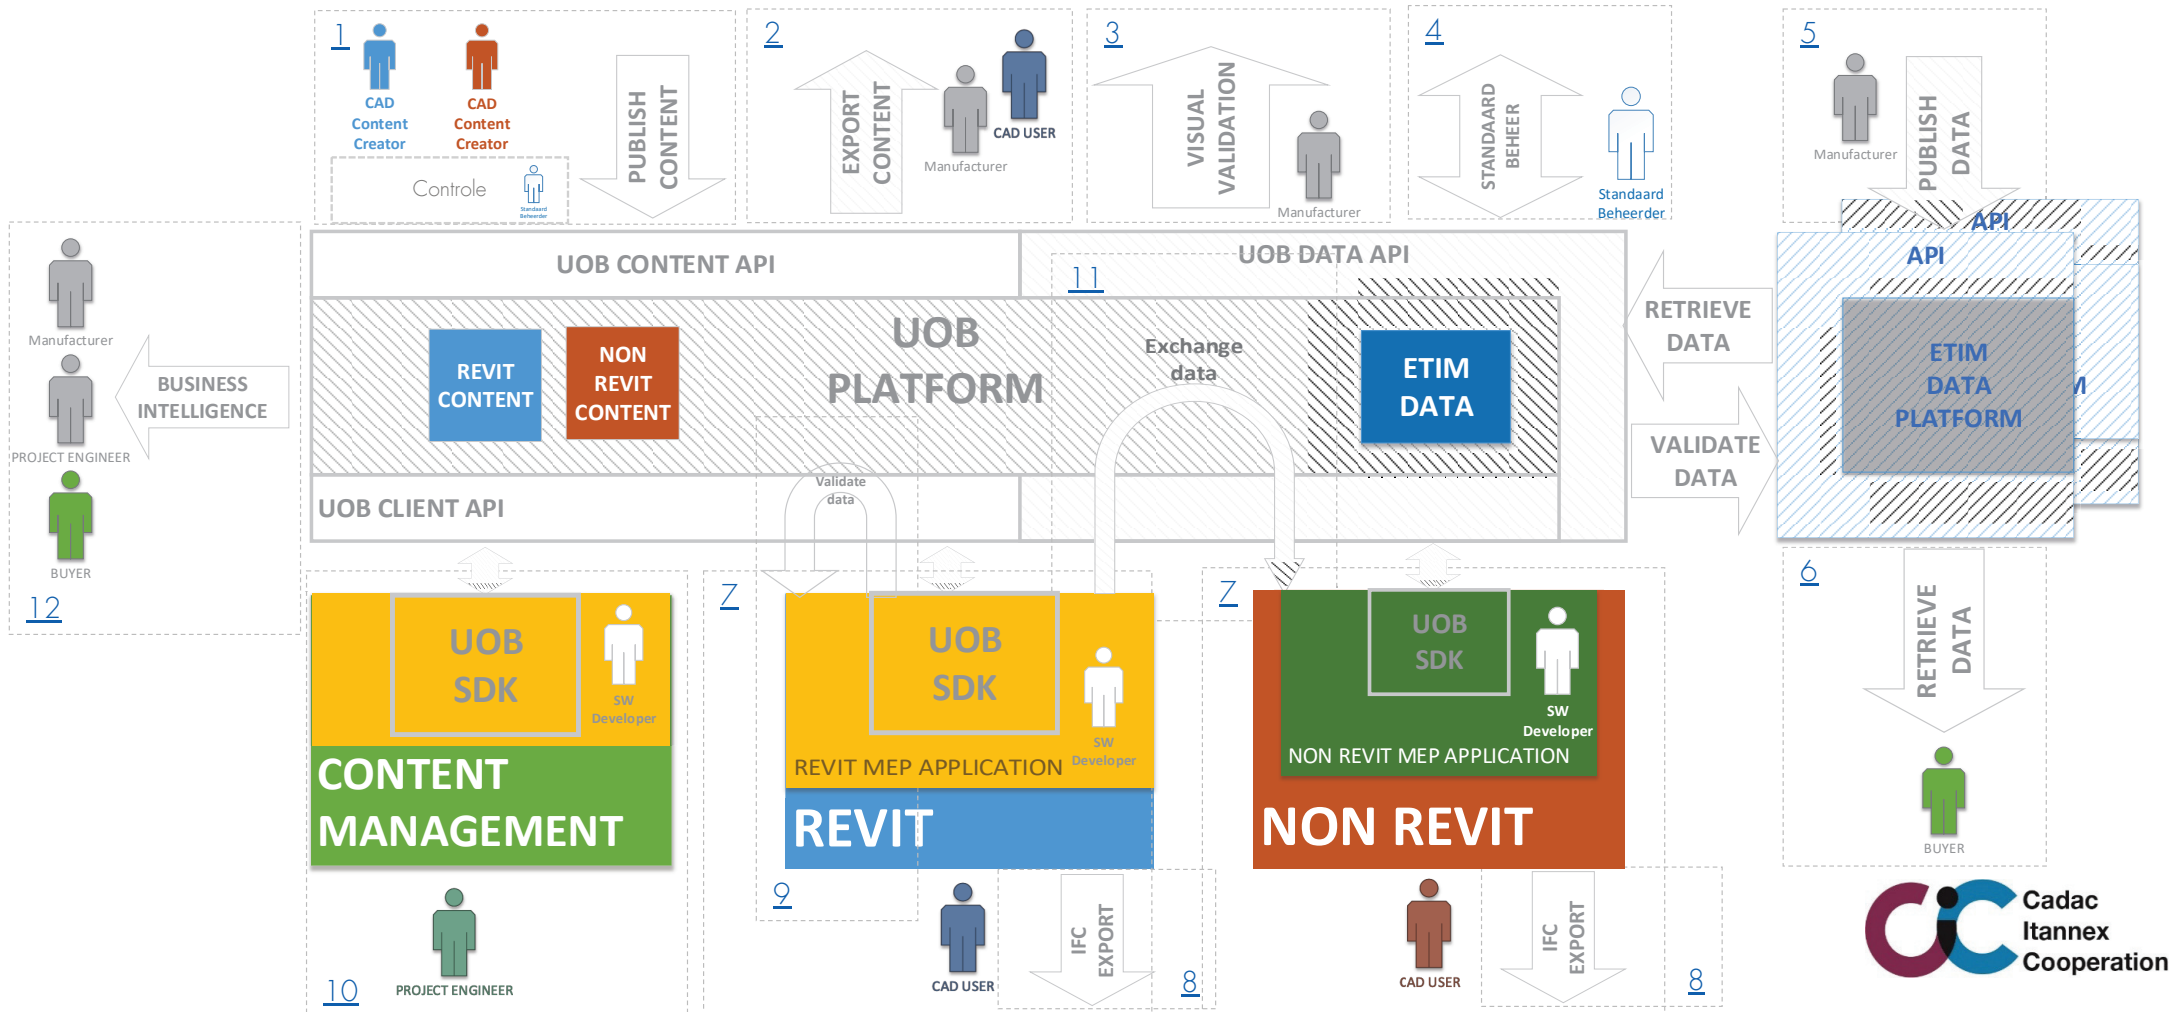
1
CAD Content Creator
CAD Content Creator
Controle
Standaard Beheerder
PUBLISH CONTENT

2
EXPORT CONTENT
Manufacturer
CAD USER

3
VISUAL VALIDATION
Manufacturer

4
STANDAARD BEHEER
Standaard Beheerder

5
Manufacturer
PUBLISH DATA
API

Manufacturer
PROJECT ENGINEER
BUYER
BUSINESS INTELLIGENCE
12

UOB CONTENT API
UOB DATA API
11
REVIT CONTENT
NON REVIT CONTENT
UOB PLATFORM
Exchange data
ETIM DATA
Validate data
UOB CLIENT API

RETRIEVE DATA
VALIDATE DATA
API
ETIM DATA PLATFORM
M

6
RETRIEVE DATA
BUYER

UOB SDK
SW Developer
CONTENT MANAGEMENT
PROJECT ENGINEER
10

7
UOB SDK
SW Developer
REVIT MEP APPLICATION
REVIT
9
CAD USER
IFC EXPORT
8

7
UOB SDK
SW Developer
NON REVIT MEP APPLICATION
NON REVIT
CAD USER
IFC EXPORT
8

Cadac Itannex Cooperation